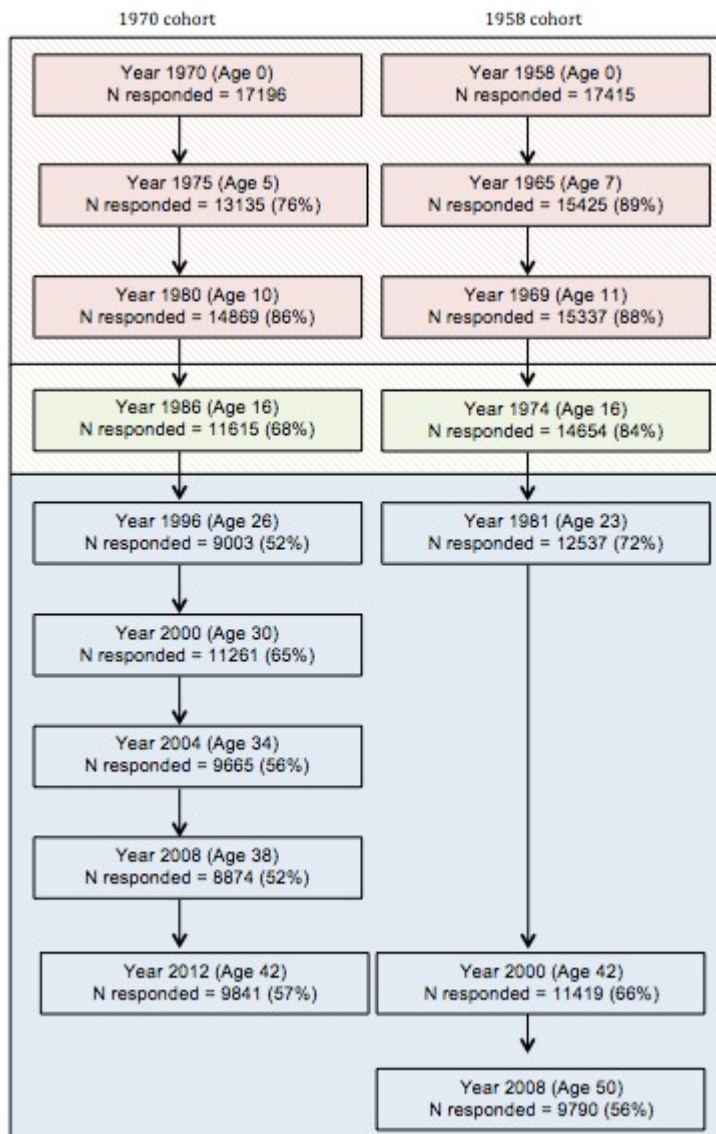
1970 cohort

Year 1970 (Age 0)
N responded = 17196

Year 1975 (Age 5)
N responded = 13135 (76%)

Year 1980 (Age 10)
N responded = 14869 (86%)

Year 1986 (Age 16)
N responded = 11615 (68%)

Year 1996 (Age 26)
N responded = 9003 (52%)

Year 2000 (Age 30)
N responded = 11261 (65%)

Year 2004 (Age 34)
N responded = 9665 (56%)

Year 2008 (Age 38)
N responded = 8874 (52%)

Year 2012 (Age 42)
N responded = 9841 (57%)

1958 cohort

Year 1958 (Age 0)
N responded = 17415

Year 1965 (Age 7)
N responded = 15425 (89%)

Year 1969 (Age 11)
N responded = 15337 (88%)

Year 1974 (Age 16)
N responded = 14654 (84%)

Year 1981 (Age 23)
N responded = 12537 (72%)

Year 2000 (Age 42)
N responded = 11419 (66%)

Year 2008 (Age 50)
N responded = 9790 (56%)